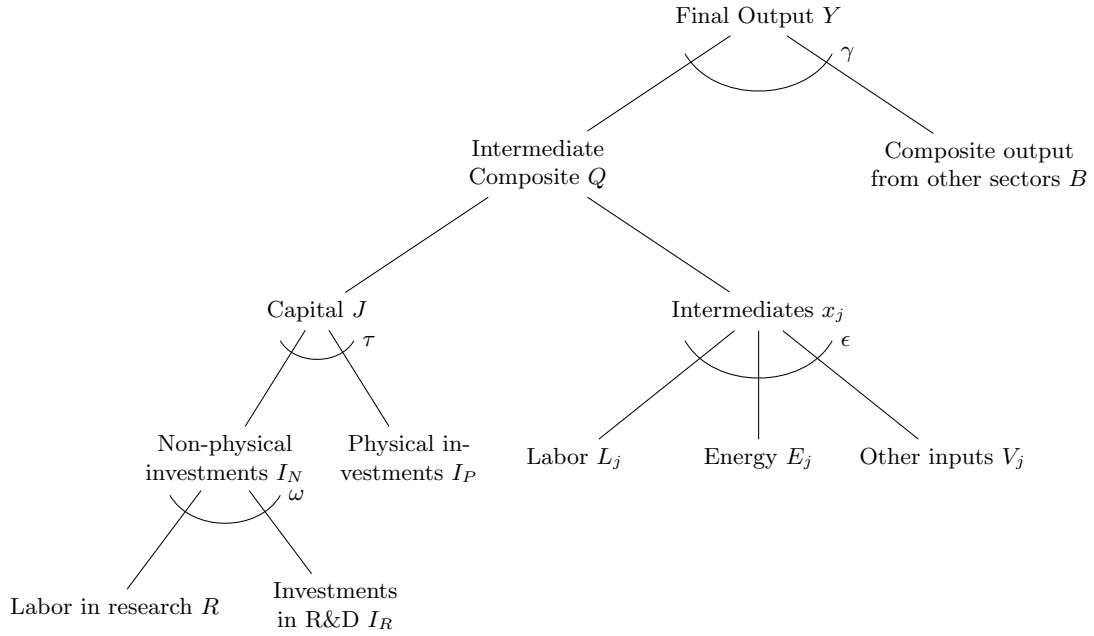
Final Output $Y$

$\gamma$

Intermediate Composite $Q$

Composite output from other sectors $B$

Capital $J$

$\tau$

Intermediates $x_j$

$\epsilon$

Non-physical investments $I_N$

$\omega$

Physical investments $I_P$

Labor $L_j$

Energy $E_j$

Other inputs $V_j$

Labor in research $R$

Investments in R&D $I_R$